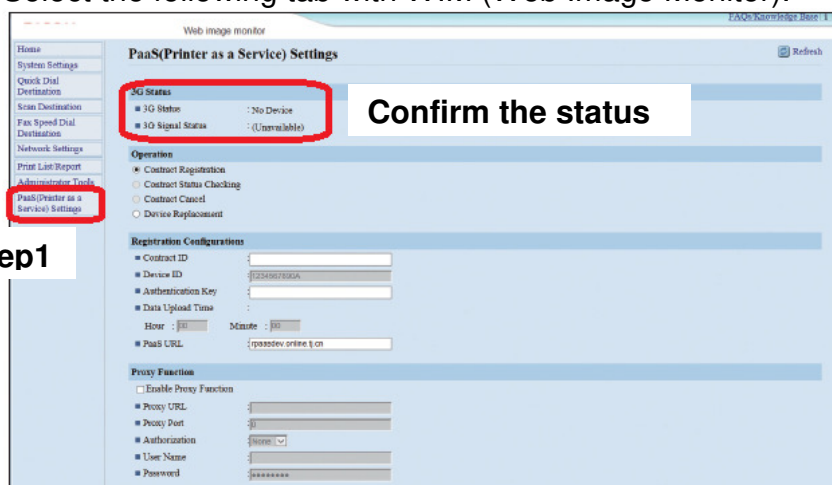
Select the following tab with WIM (Web image monitor).

Web image monitor

FAQs/Knowledge Base | 1

Home
System Settings
Quick Dial Destination
Scan Destination
Fax Speed Dial Destination
Network Settings
Print List/Report
Administrator Tools
PaaS(Printer as a Service) Settings

ep1

PaaS(Printer as a Service) Settings

Refresh

3G Status
3G Status : No Device
3G Signal Status : (Unavailable)

Confirm the status

Operation
Contract Registration
Contract Status Checking
Contract Cancel
Device Replacement

Registration Configurations
Contract ID :
Device ID : 1234567890A
Authentication Key :
Data Upload Time :
Hour : 00 Minute : 00
PaaS URL : rpaasdev.online.tj.cn

Proxy Function
Enable Proxy Function
Proxy URL :
Proxy Port : 0
Authorization : None
User Name :
Password : ********